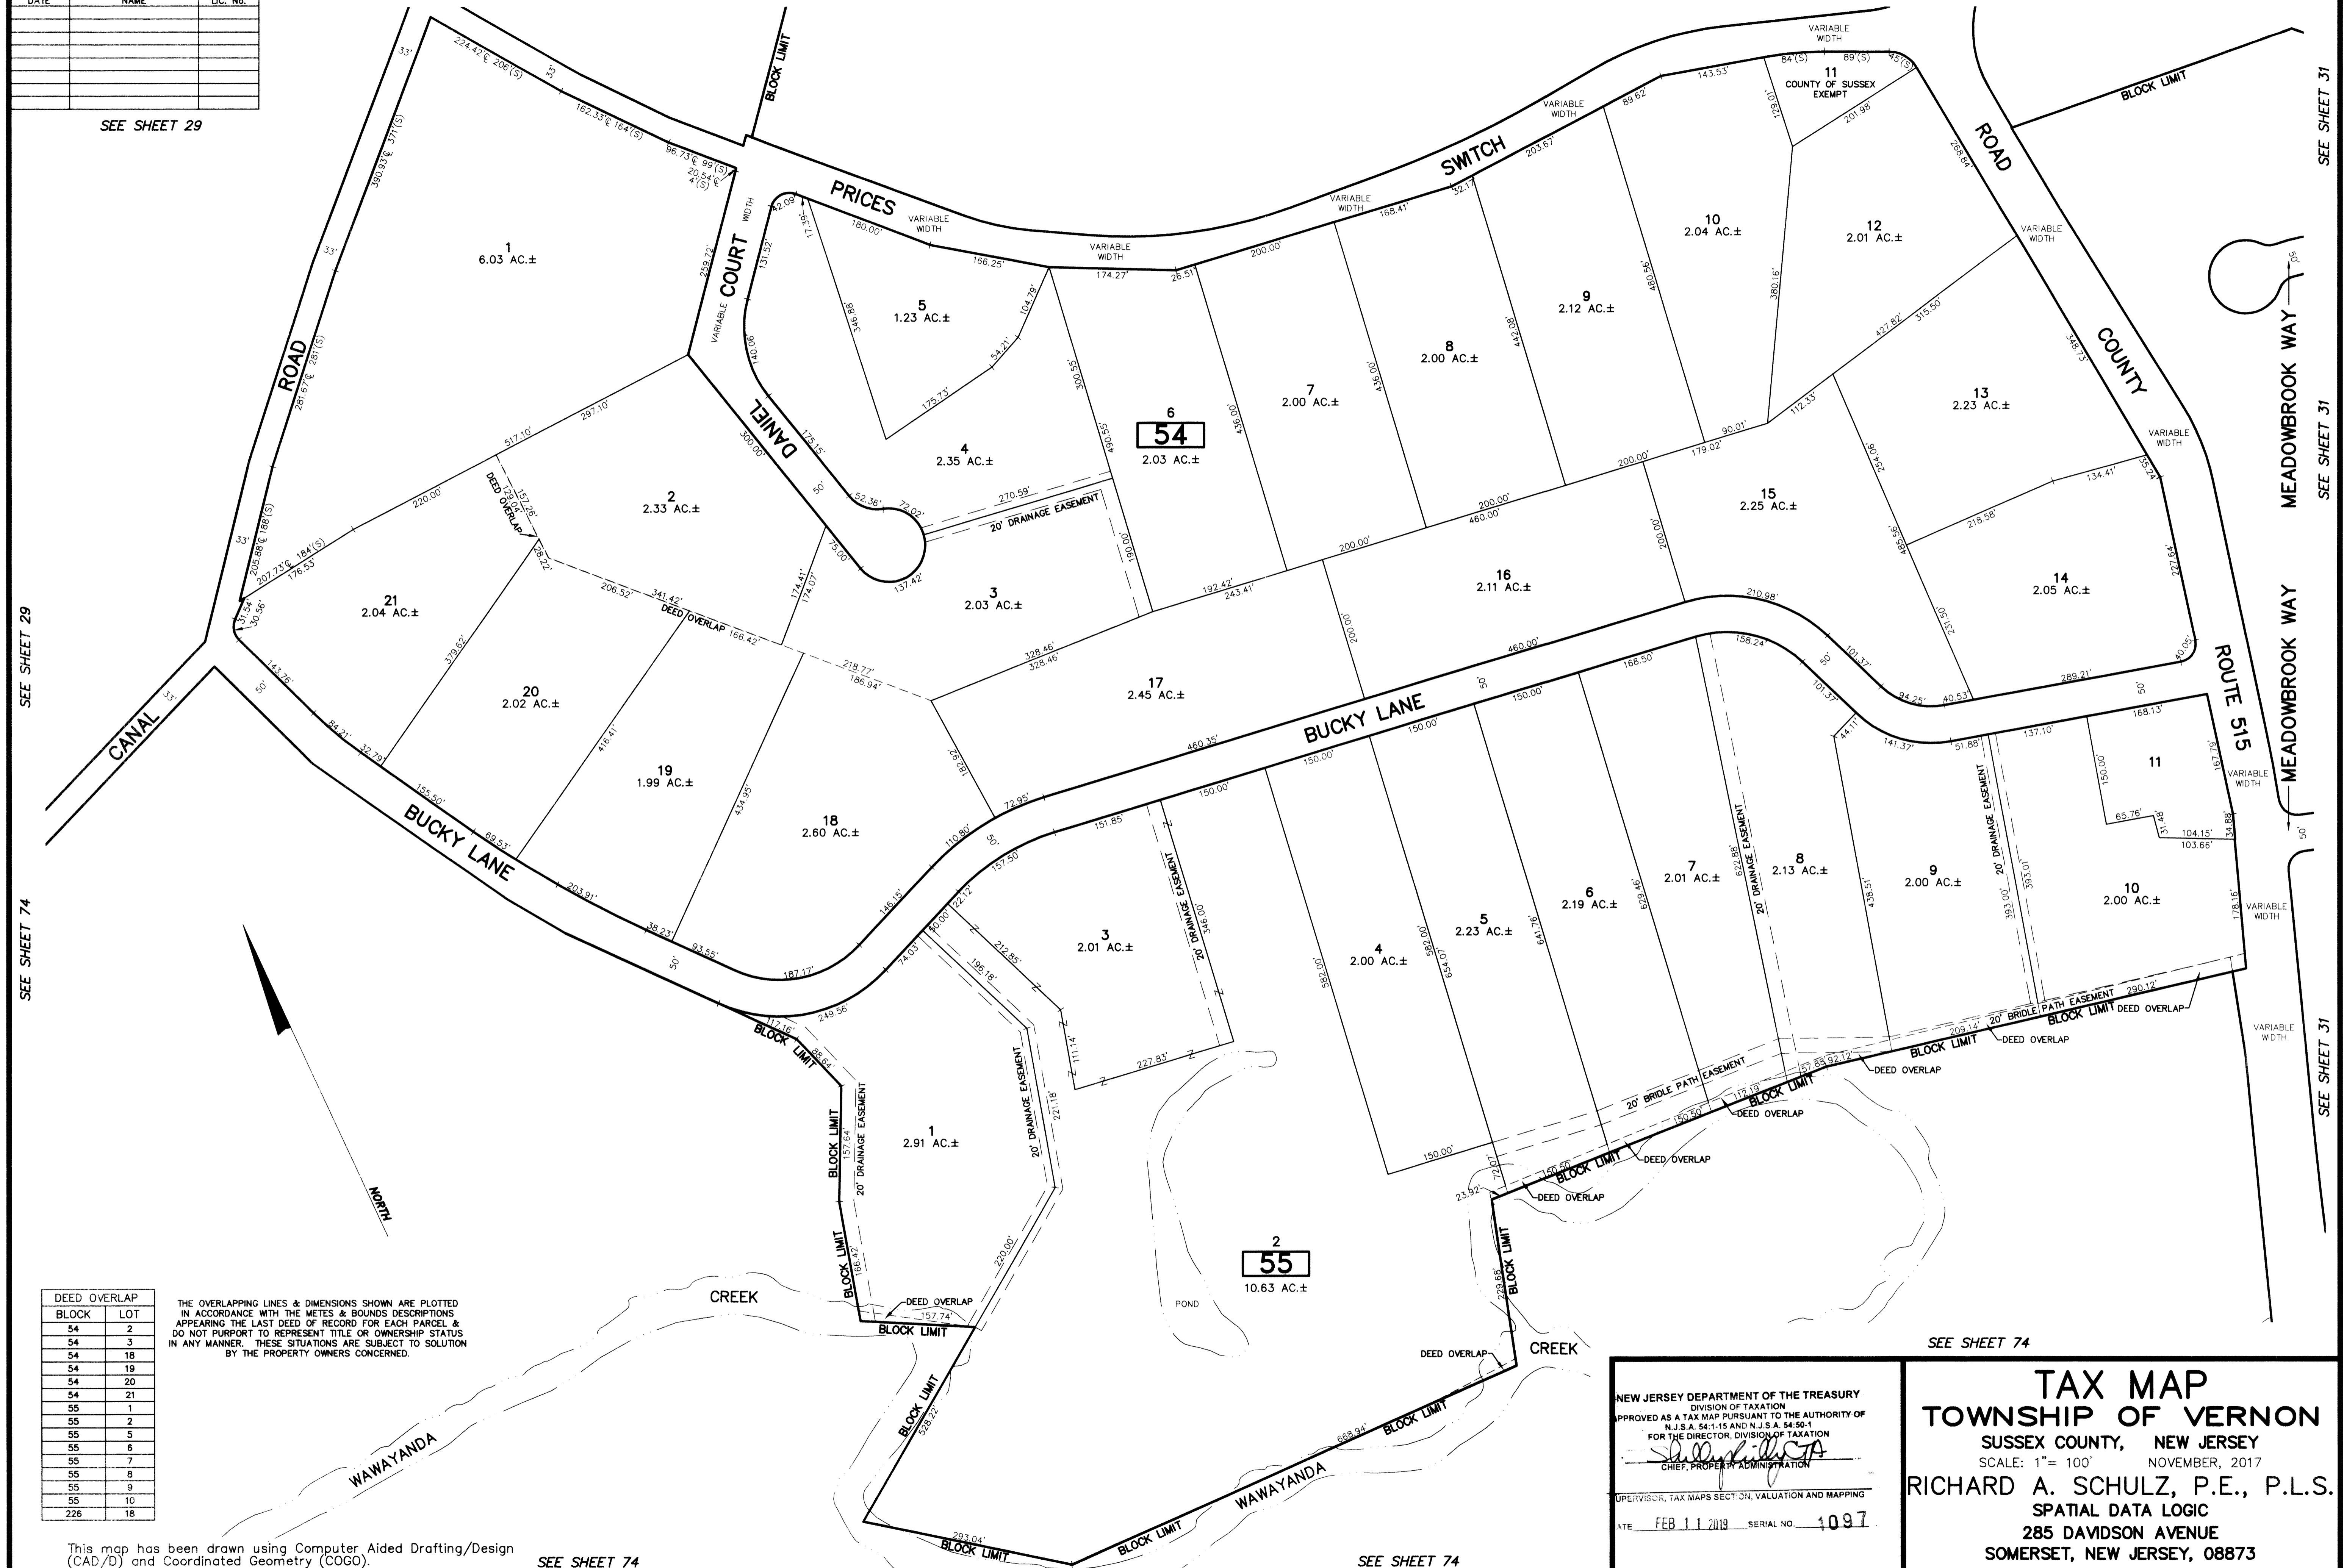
| DATE | NAME | LIC. NO. |
|---|---|---|
| | | |
| | | |
| | | |
| | | |
| | | |
| | | |
| | | |

SEE SHEET 29

BLOCK LIMIT

PRICES SWITCH ROAD

VARIABLE WIDTH

11
COUNTY OF SUSSEX EXEMPT

BLOCK LIMIT

SEE SHEET 31

ROAD

CANAL

DANIEL COURT

1
6.03 AC.±

5
1.23 AC.±

4
2.35 AC.±

6
54
2.03 AC.±

7
2.00 AC.±

8
2.00 AC.±

9
2.12 AC.±

10
2.04 AC.±

12
2.01 AC.±

13
2.23 AC.±

2
2.33 AC.±

3
2.03 AC.±

15
2.25 AC.±

14
2.05 AC.±

16
2.11 AC.±

21
2.04 AC.±

20
2.02 AC.±

19
1.99 AC.±

18
2.60 AC.±

17
2.45 AC.±

DEED OVERLAP

20' DRAINAGE EASEMENT

COUNTY ROUTE 515

MEADOWBROOK WAY

MEADOWBROOK WAY

BUCKY LANE

BUCKY LANE

SEE SHEET 29

SEE SHEET 74

SEE SHEET 31

SEE SHEET 31

3
2.01 AC.±

4
2.00 AC.±

5
2.23 AC.±

6
2.19 AC.±

7
2.01 AC.±

8
2.13 AC.±

9
2.00 AC.±

10
2.00 AC.±

11

20' BRIDLE PATH EASEMENT

BLOCK LIMIT

DEED OVERLAP

NORTH

1
2.91 AC.±

2
55
10.63 AC.±

POND

CREEK

CREEK

WAWAYANDA

WAWAYANDA

BLOCK LIMIT

SEE SHEET 74

| DEED OVERLAP | |
|---|---|
| BLOCK | LOT |
| 54 | 2 |
| 54 | 3 |
| 54 | 18 |
| 54 | 19 |
| 54 | 20 |
| 54 | 21 |
| 55 | 1 |
| 55 | 2 |
| 55 | 5 |
| 55 | 6 |
| 55 | 7 |
| 55 | 8 |
| 55 | 9 |
| 55 | 10 |
| 226 | 18 |

THE OVERLAPPING LINES & DIMENSIONS SHOWN ARE PLOTTED IN ACCORDANCE WITH THE METES & BOUNDS DESCRIPTIONS APPEARING THE LAST DEED OF RECORD FOR EACH PARCEL & DO NOT PURPORT TO REPRESENT TITLE OR OWNERSHIP STATUS IN ANY MANNER. THESE SITUATIONS ARE SUBJECT TO SOLUTION BY THE PROPERTY OWNERS CONCERNED.

This map has been drawn using Computer Aided Drafting/Design (CAD/D) and Coordinated Geometry (COGO).

SEE SHEET 74

SEE SHEET 74

NEW JERSEY DEPARTMENT OF THE TREASURY
DIVISION OF TAXATION
APPROVED AS A TAX MAP PURSUANT TO THE AUTHORITY OF N.J.S.A. 54:1-15 AND N.J.S.A. 54:50-1
FOR THE DIRECTOR, DIVISION OF TAXATION
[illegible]
CHIEF, PROPERTY ADMINISTRATION
SUPERVISOR, TAX MAPS SECTION, VALUATION AND MAPPING
DATE FEB 11 2019 SERIAL NO. 1097

TAX MAP
TOWNSHIP OF VERNON
SUSSEX COUNTY, NEW JERSEY
SCALE: 1"= 100' NOVEMBER, 2017
RICHARD A. SCHULZ, P.E., P.L.S.
SPATIAL DATA LOGIC
285 DAVIDSON AVENUE
SOMERSET, NEW JERSEY, 08873